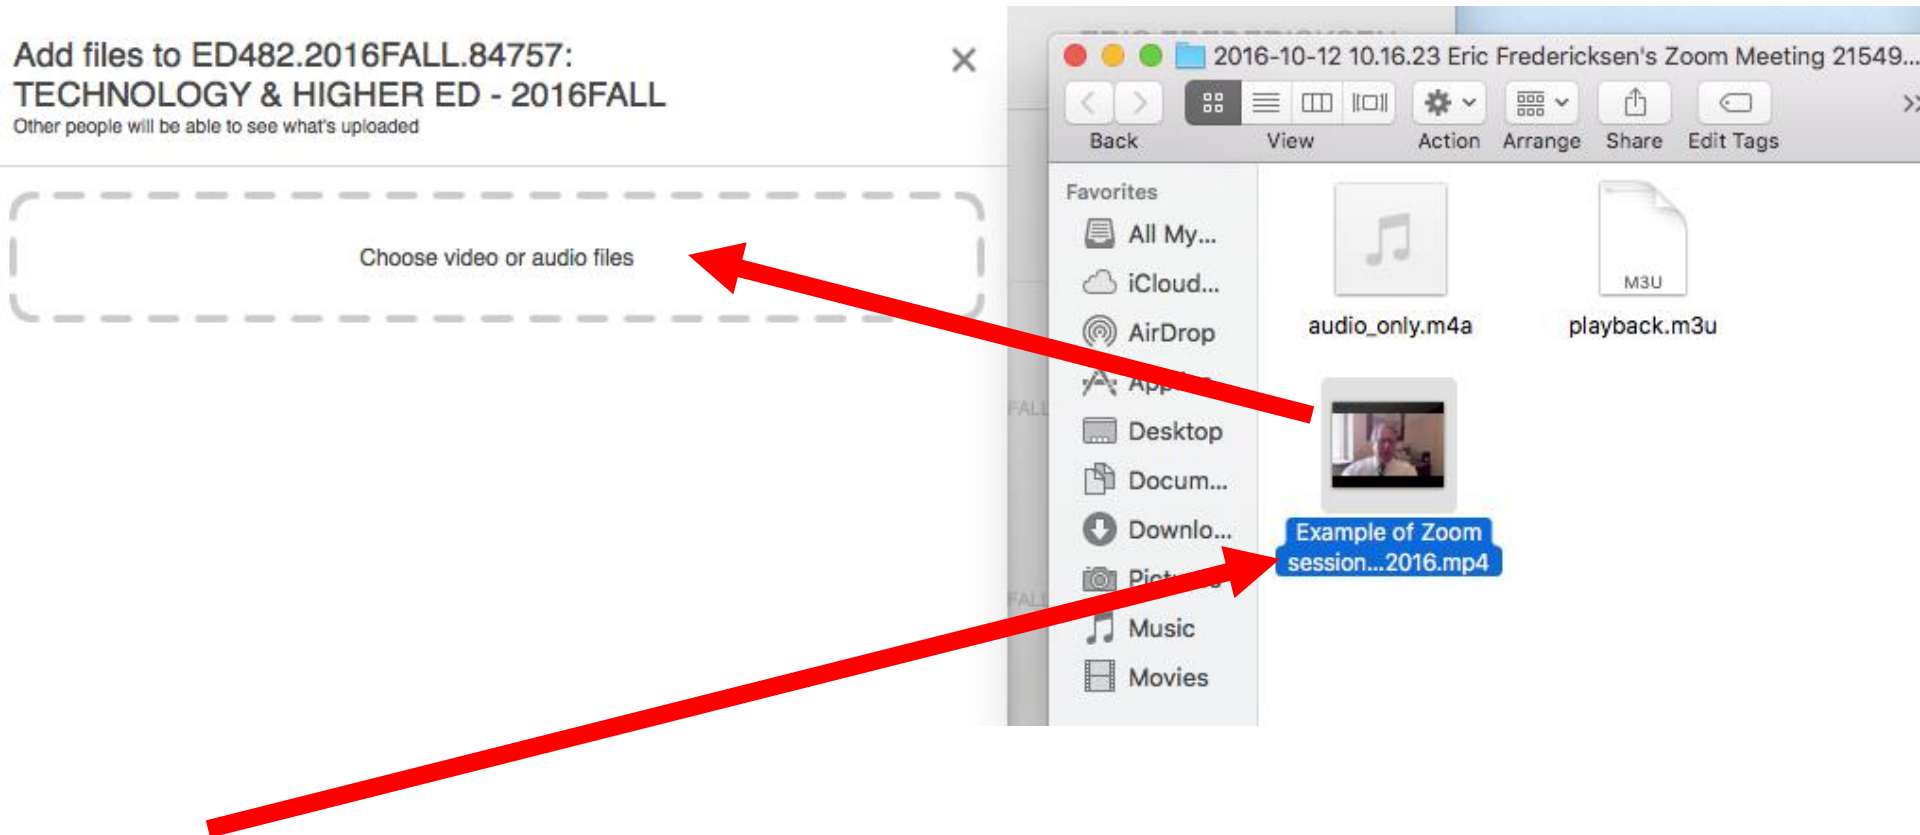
Add files to ED482.2016FALL.84757: TECHNOLOGY & HIGHER ED - 2016FALL
Other people will be able to see what's uploaded

×

Choose video or audio files

2016-10-12 10.16.23 Eric Fredericksen's Zoom Meeting 21549...

Back
View
Action
Arrange
Share
Edit Tags

Favorites
All My...
iCloud...
AirDrop
App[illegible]
Desktop
Docum...
Downlo...
Pict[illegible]
Music
Movies

FALL
FALL

audio_only.m4a
M3U
playback.m3u
Example of Zoom session...2016.mp4